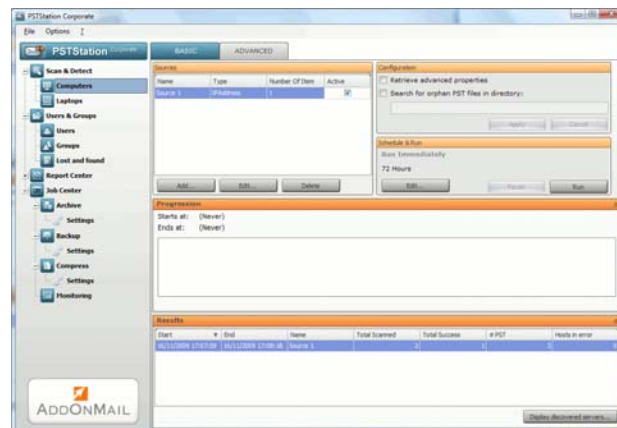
PSTStation Corporate

File Options ?

PSTStation Corporate

BASIC ADVANCED

Scan & Detect
Computers
Laptops
Users & Groups
Users
Groups
Lost and found
Report Center
Job Center
Archive
Settings
Backup
Settings
Compress
Settings
Monitoring

Sources

| Name | Type | Number Of Item | Active |
|---|---|---|---|
| Source 1 | IPAddress | 1 | ☑ |

Add... Edit... Delete

Configuration
Retrieve advanced properties
Search for orphan PST files in directory:
Apply Cancel

Schedule & Run
Run Immediately
72 Hours
Edit... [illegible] Run

Progression
Starts at: (Never)
Ends at: (Never)

Results

| Start | End | Name | Total Scanned | Total Success | # PST | Hosts in error |
|---|---|---|---|---|---|---|
| 16/11/2009 17:07:59 | 16/11/2009 17:08:16 | Source 1 | 2 | 1 | 3 | 0 |

AddOnMail

Display discovered servers...